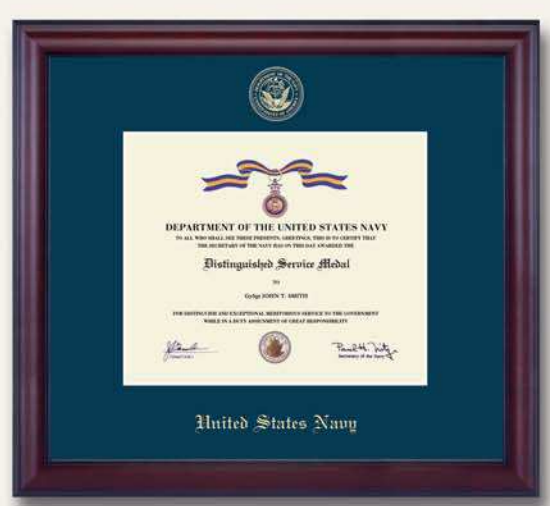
DEPARTMENT OF THE UNITED STATES NAVY

TO ALL WHO SHALL SEE THESE PRESENTS, GREETINGS, THIS IS TO CERTIFY THAT THE SECRETARY OF THE NAVY HAS ON THIS DAY AWARDED THE

Distinguished Service Medal

TO

GySgt JOHN T. SMITH

FOR DISTINGUISHED AND EXCEPTIONAL MERITORIOUS SERVICE TO THE GOVERNMENT WHILE IN A DUTY ASSIGNMENT OF GREAT RESPONSIBILITY

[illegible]

Paul H. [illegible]
Secretary of the Navy

United States Navy